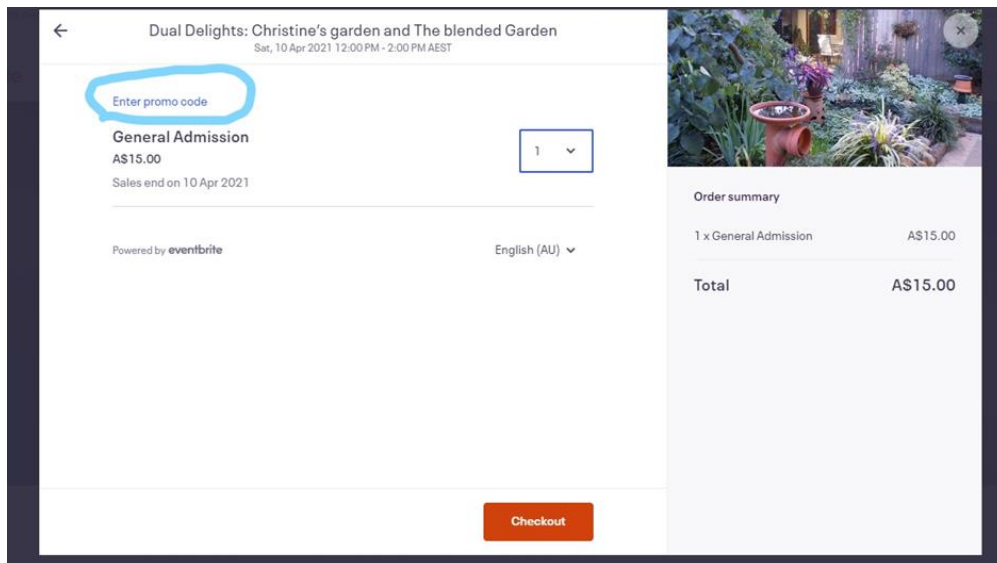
Dual Delights: Christine's garden and The blended Garden
Sat, 10 Apr 2021 12:00 PM - 2:00 PM AEST

Enter promo code

General Admission
A$15.00
Sales end on 10 Apr 2021

1

Powered by eventbrite

English (AU)

Checkout

Order summary

1 x General Admission A$15.00

Total A$15.00